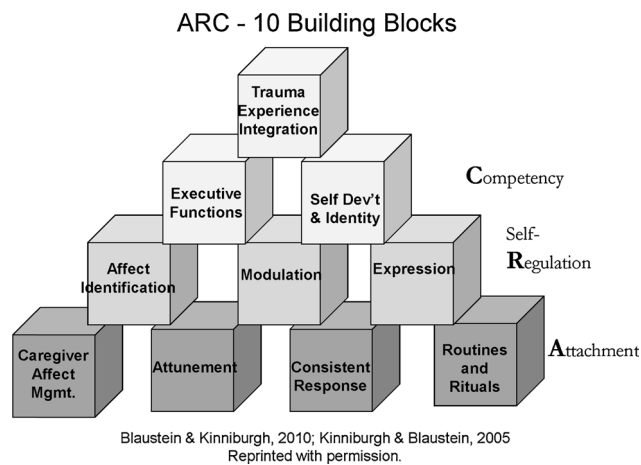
ARC - 10 Building Blocks

Trauma Experience Integration

Executive Functions

Self Dev't & Identity

Competency

Affect Identification

Modulation

Expression

Self-Regulation

Caregiver Affect Mgmt.

Attunement

Consistent Response

Routines and Rituals

Attachment

Blaustein & Kinniburgh, 2010; Kinniburgh & Blaustein, 2005
Reprinted with permission.